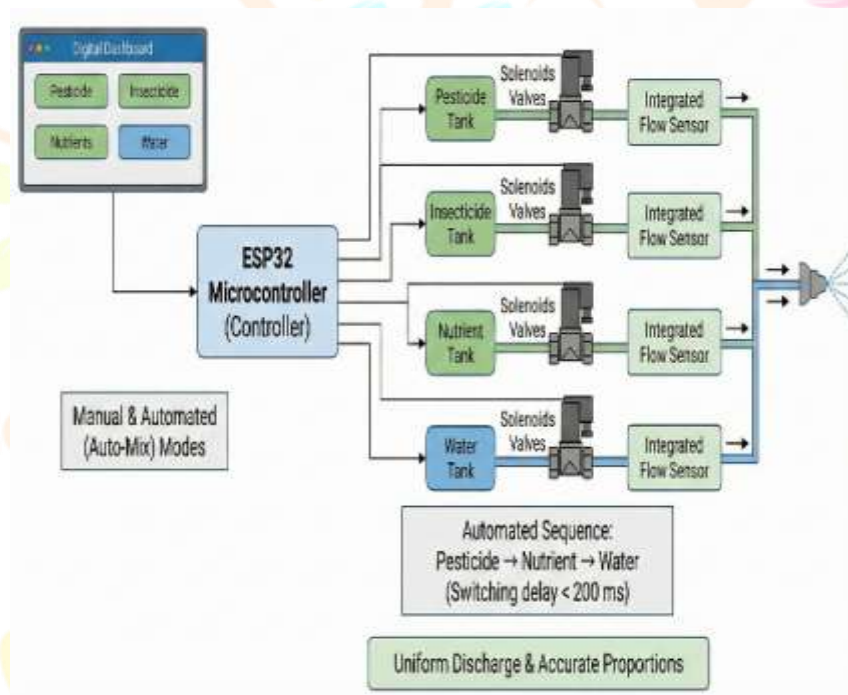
Digital Dashboard

Pesticide

Insecticide

Nutrients

Water

ESP32 Microcontroller (Controller)

Manual & Automated (Auto-Mix) Modes

Pesticide Tank

Solenoids Valves

Integrated Flow Sensor

Insecticide Tank

Solenoids Valves

Integrated Flow Sensor

Nutrient Tank

Solenoids Valves

Integrated Flow Sensor

Water Tank

Solenoids Valves

Integrated Flow Sensor

Automated Sequence: Pesticide → Nutrient → Water (Switching delay < 200 ms)

Uniform Discharge & Accurate Proportions